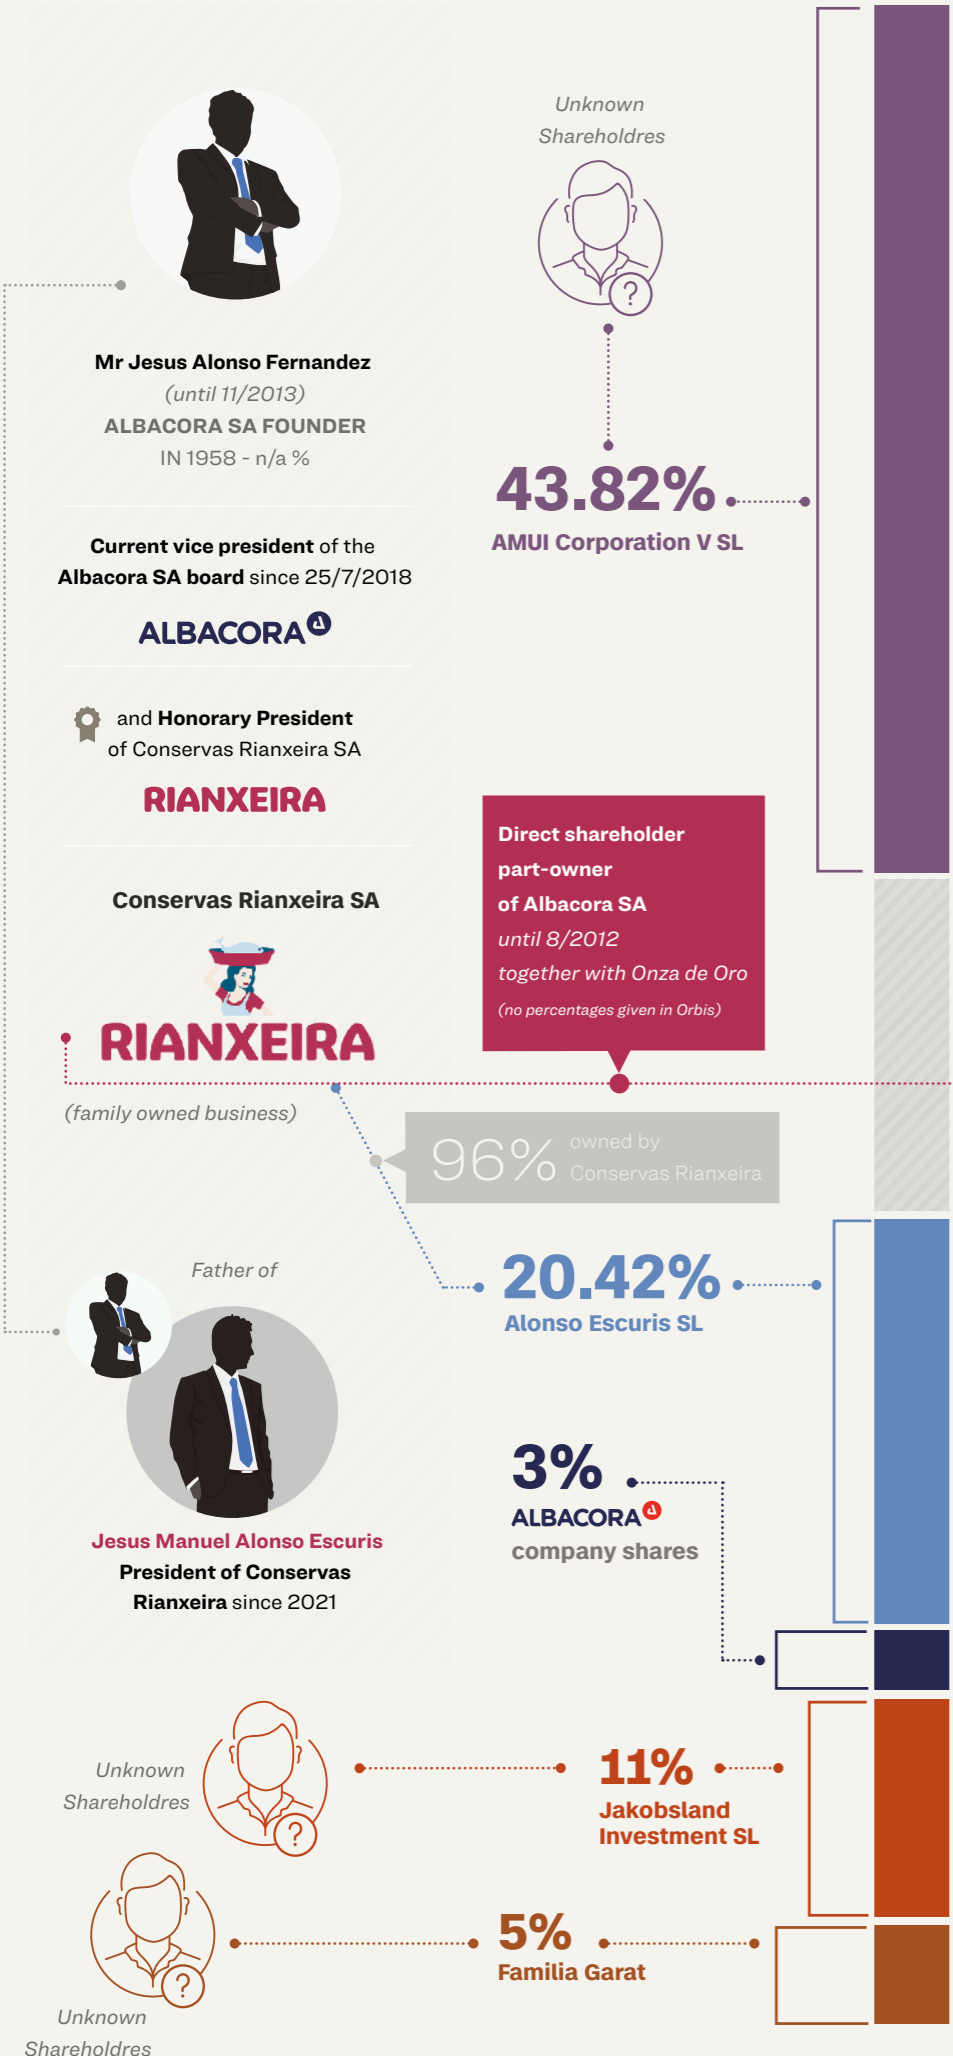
Unknown Shareholdres

Mr Jesus Alonso Fernandez
(until 11/2013)
ALBACORA SA FOUNDER
IN 1958 - n/a %

43.82%
AMUI Corporation V SL

Current vice president of the Albacora SA board since 25/7/2018

ALBACORA

and Honorary President of Conservas Rianxeira SA

RIANXEIRA

Direct shareholder part-owner of Albacora SA until 8/2012 together with Onza de Oro (no percentages given in Orbis)

Conservas Rianxeira SA

RIANXEIRA

(family owned business)

96% owned by Conservas Rianxeira

Father of

20.42%
Alonso Escuris SL

3%
ALBACORA
company shares

Jesus Manuel Alonso Escuris
President of Conservas Rianxeira since 2021

Unknown Shareholdres

11%
Jakobsland Investment SL

5%
Familia Garat

Unknown Shareholdres